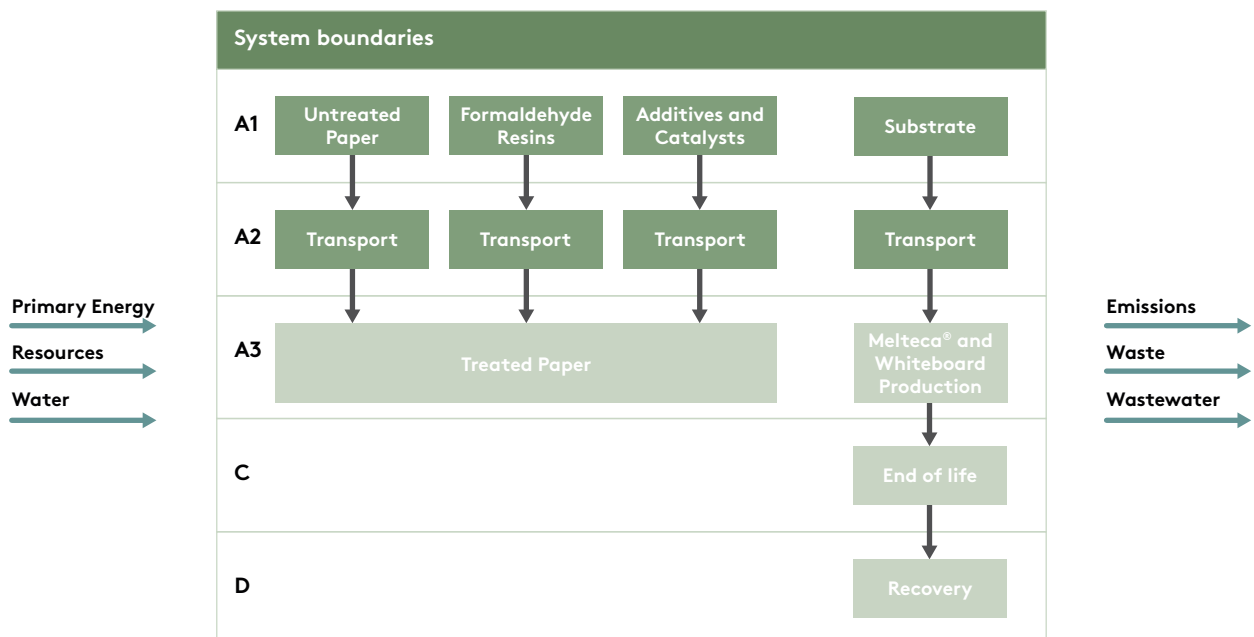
Primary Energy
Resources
Water

System boundaries

A1
Untreated Paper
Formaldehyde Resins
Additives and Catalysts
Substrate

A2
Transport
Transport
Transport
Transport

A3
Treated Paper
Melteca® and Whiteboard Production

C
End of life

D
Recovery

Emissions
Waste
Wastewater